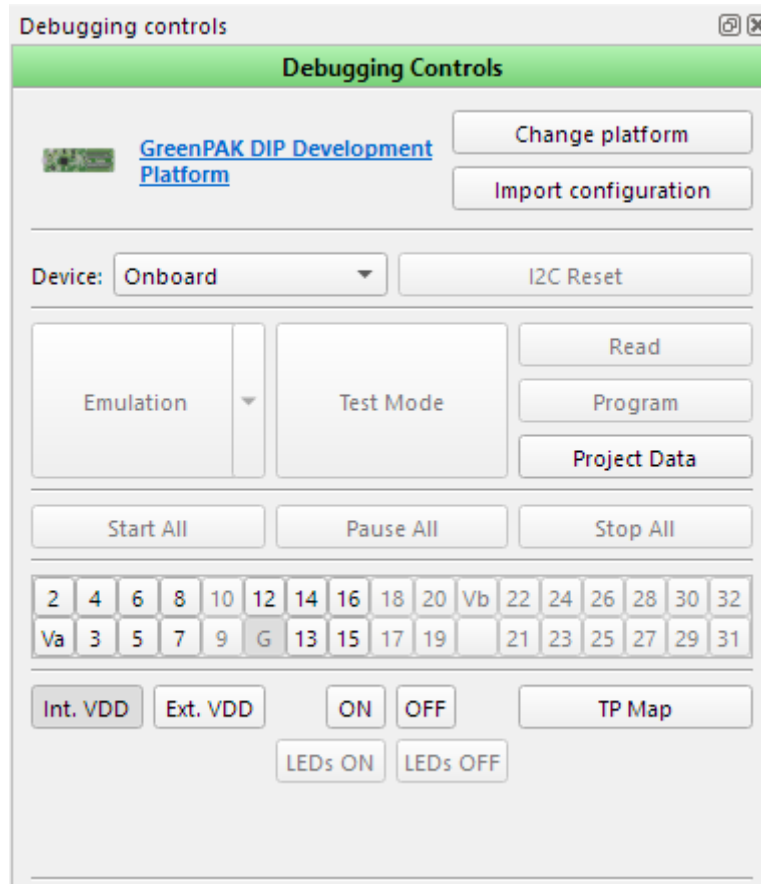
Debugging controls

Debugging Controls

GreenPAK DIP Development Platform

Change platform

Import configuration

Device: Onboard

I2C Reset

Emulation

Test Mode

Read

Program

Project Data

Start All

Pause All

Stop All

| 2 | 4 | 6 | 8 | 10 | 12 | 14 | 16 | 18 | 20 | Vb | 22 | 24 | 26 | 28 | 30 | 32 |
|---|---|---|---|---|---|---|---|---|---|---|---|---|---|---|---|---|
| Va | 3 | 5 | 7 | 9 | G | 13 | 15 | 17 | 19 | | 21 | 23 | 25 | 27 | 29 | 31 |

Int. VDD

Ext. VDD

ON

OFF

TP Map

LEDs ON

LEDs OFF